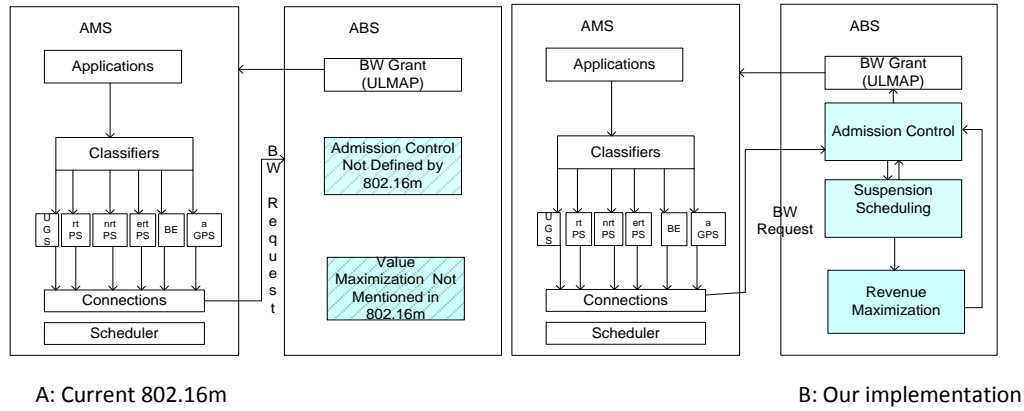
AMS

Applications

Classifiers

U G S

rt PS

nrt PS

ert PS

BE

a GPS

Connections

Scheduler

ABS

BW Grant (ULMAP)

Admission Control Not Defined by 802.16m

Value Maximization Not Mentioned in 802.16m

B W Request

AMS

Applications

Classifiers

U G S

rt PS

nrt PS

ert PS

BE

a GPS

Connections

Scheduler

ABS

BW Grant (ULMAP)

Admission Control

Suspension Scheduling

Revenue Maximization

BW Request

A: Current 802.16m

B: Our implementation